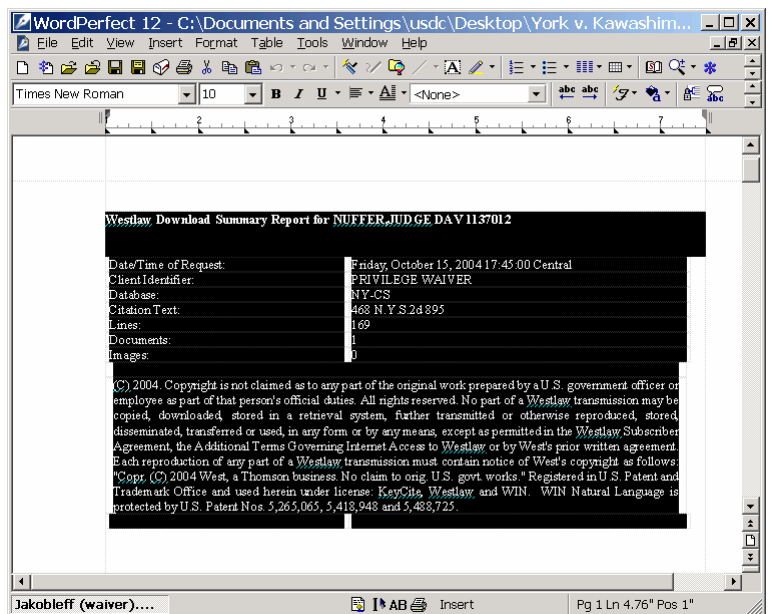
WordPerfect 12 - C:\Documents and Settings\usdc\Desktop\York v. Kawashim...

File Edit View Insert Format Table Tools Window Help

Times New Roman 10 B I U <None>

Westlaw Download Summary Report for NUFFER,JUDGE DAV 1137012

| | |
|---|---|
| Date/Time of Request: | Friday, October 15, 2004 17:45:00 Central |
| Client Identifier: | PRIVILEGE WAIVER |
| Database: | NY-CS |
| Citation Text: | 468 N.Y.S.2d 895 |
| Lines: | 169 |
| Documents: | 1 |
| Images: | 0 |

(C) 2004. Copyright is not claimed as to any part of the original work prepared by a U.S. government officer or employee as part of that person's official duties. All rights reserved. No part of a Westlaw transmission may be copied, downloaded, stored in a retrieval system, further transmitted or otherwise reproduced, stored, disseminated, transferred or used, in any form or by any means, except as permitted in the Westlaw Subscriber Agreement, the Additional Terms Governing Internet Access to Westlaw or by West's prior written agreement. Each reproduction of any part of a Westlaw transmission must contain notice of West's copyright as follows: "Copr. (C) 2004 West, a Thomson business. No claim to orig. U.S. govt. works." Registered in U.S. Patent and Trademark Office and used herein under license: KeyCite, Westlaw and WIN. WIN Natural Language is protected by U.S. Patent Nos. 5,265,065, 5,418,948 and 5,488,725.

Jakobleff (waiver)....    AB    Insert    Pg 1 Ln 4.76" Pos 1"